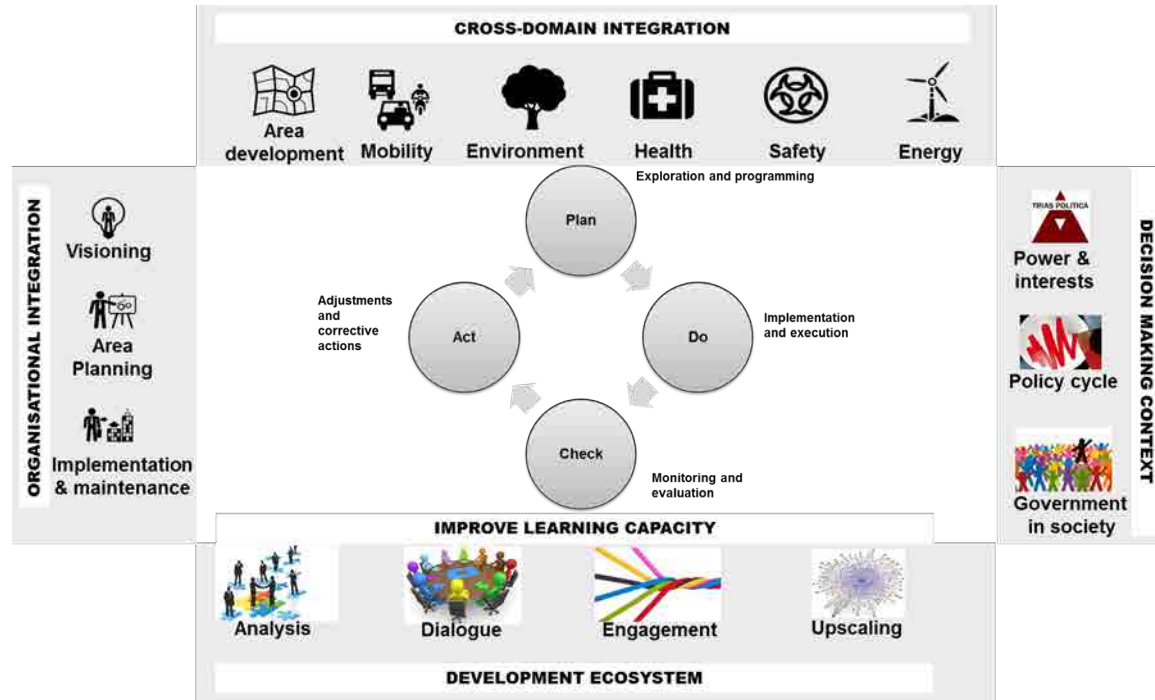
CROSS-DOMAIN INTEGRATION

Area development
Mobility
Environment
Health
Safety
Energy

ORGANISATIONAL INTEGRATION

Visioning
Area Planning
Implementation & maintenance

Exploration and programming
Plan
Adjustments and corrective actions
Act
Do
Implementation and execution
Check
Monitoring and evaluation

DECISION MAKING CONTEXT

TRIAS POLITICA
Power & interests
Policy cycle
Government in society

IMPROVE LEARNING CAPACITY

Analysis
Dialogue
Engagement
Upscaling

DEVELOPMENT ECOSYSTEM